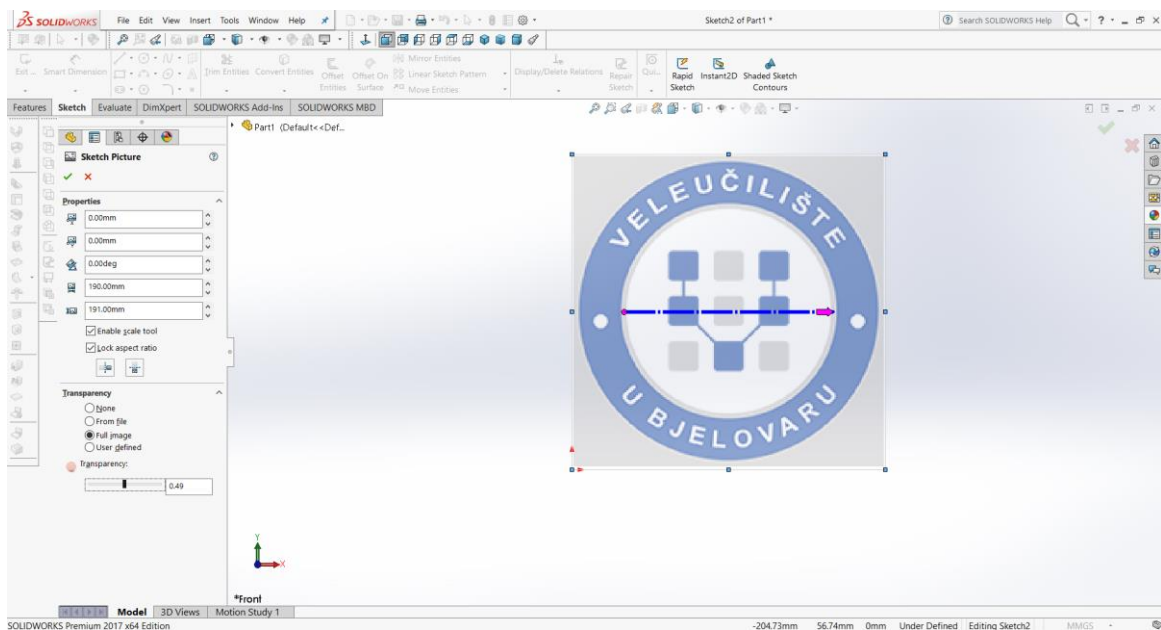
SOLIDWORKS File Edit View Insert Tools Window Help

Sketch2 of Part1 *

Search SOLIDWORKS Help

Exit ... Smart Dimension Trim Entities Convert Entities Offset Entities Offset On Surface Mirror Entities Linear Sketch Pattern Move Entities Display/Delete Relations Repair Sketch Qui... Rapid Sketch Instant2D Shaded Sketch Contours

Features Sketch Evaluate DimXpert SOLIDWORKS Add-Ins SOLIDWORKS MBD

Part1 (Default<<Def...

Sketch Picture

Properties

0.00mm

0.00mm

0.00deg

190.00mm

191.00mm

Enable scale tool

Lock aspect ratio

Transparency

None

From file

Full image

User defined

Transparency:

0.49

VELEUČILIŠTE U BJELOVARU

*Front

Model 3D Views Motion Study 1

SOLIDWORKS Premium 2017 x64 Edition

-204.73mm 56.74mm 0mm Under Defined Editing Sketch2 MMGS